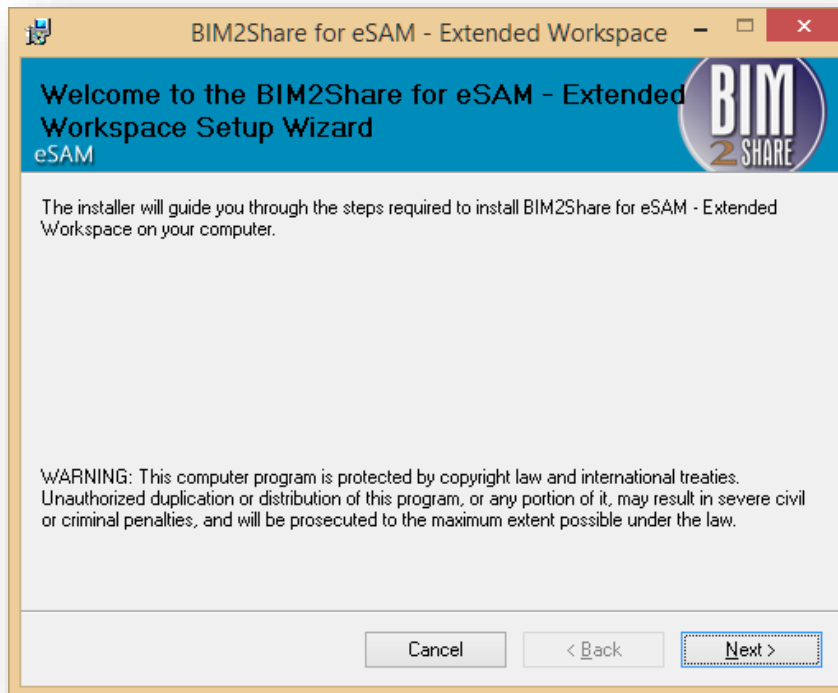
BIM2Share for eSAM - Extended Workspace

Welcome to the BIM2Share for eSAM - Extended Workspace Setup Wizard
eSAM

BIM 2 SHARE

The installer will guide you through the steps required to install BIM2Share for eSAM - Extended Workspace on your computer.

WARNING: This computer program is protected by copyright law and international treaties. Unauthorized duplication or distribution of this program, or any portion of it, may result in severe civil or criminal penalties, and will be prosecuted to the maximum extent possible under the law.

Cancel
< Back
Next >